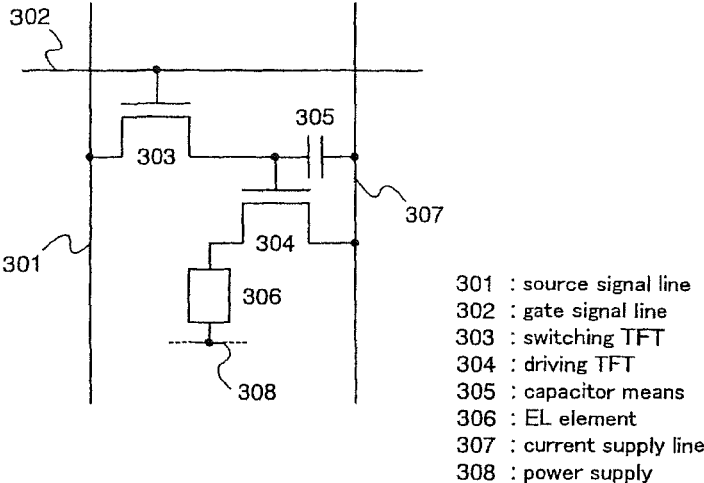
302

305

303

307

304

301

306

308

301 : source signal line
302 : gate signal line
303 : switching TFT
304 : driving TFT
305 : capacitor means
306 : EL element
307 : current supply line
308 : power supply